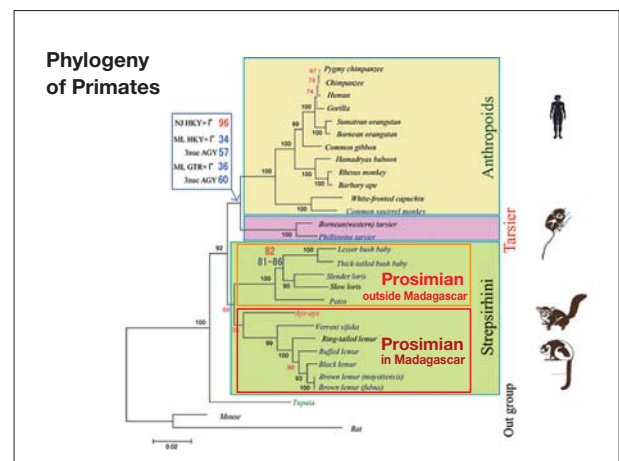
Phylogeny of Primates

NJ HKY+Γ 96
ML HKY+Γ 34
3nuc AGY 57
ML GTR+Γ 36
3nuc AGY 60

87
76
74
Pygmy chimpanzee
Chimpanzee
Human
Gorilla
99
Sumatran orangutan
Bornean orangutan
100
Common gibbon
100
Hamadryas baboon
100
Rhesus monkey
100
Barbary ape
100
White-fronted capuchin
Common squirrel monkey
Anthropoids

Bornean(western) tarsier
100
Philippine tarsier
Tarsier

92
82
81~86
Lesser bush baby
100
Thick-tailed bush baby
Slender loris
100
Slow loris
90
Potto
Prosimian
outside Madagascar

100
60
Aye-aye
Verreaux sifaka
99
Ring-tailed lemur
Ruffed lemur
100
Black lemur
86
83
Brown lemur (mayottensis)
100
Brown lemur (fulvus)
Prosimian
in Madagascar
Strepsirhini

Tupaia
Mouse
Rat
Out group

0.02